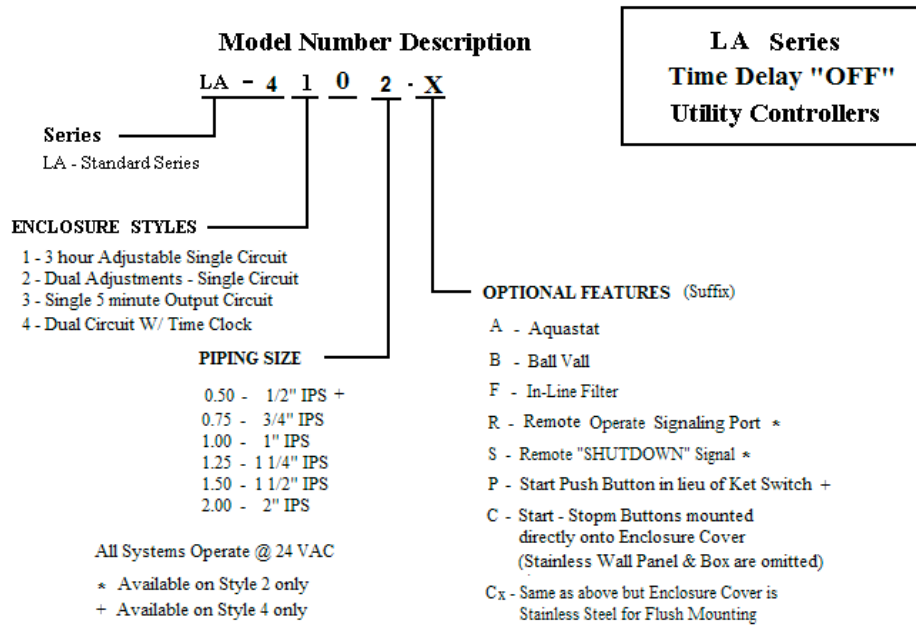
Model Number Description

LA - 4 1 0 2 - X

LA Series
Time Delay "OFF"
Utility Controllers

Series
LA - Standard Series

ENCLOSURE STYLES
1 - 3 hour Adjustable Single Circuit
2 - Dual Adjustments - Single Circuit
3 - Single 5 minute Output Circuit
4 - Dual Circuit W/ Time Clock

PIPING SIZE
0.50 - 1/2" IPS +
0.75 - 3/4" IPS
1.00 - 1" IPS
1.25 - 1 1/4" IPS
1.50 - 1 1/2" IPS
2.00 - 2" IPS

All Systems Operate @ 24 VAC
* Available on Style 2 only
+ Available on Style 4 only

OPTIONAL FEATURES (Suffix)
A - Aquastat
B - Ball Vall
F - In-Line Filter
R - Remote Operate Signaling Port *
S - Remote "SHUTDOWN" Signal *
P - Start Push Button in lieu of Ket Switch +
C - Start - Stopm Buttons mounted directly onto Enclosure Cover (Stainless Wall Panel & Box are omitted)
$C_X$ - Same as above but Enclosure Cover is Stainless Steel for Flush Mounting